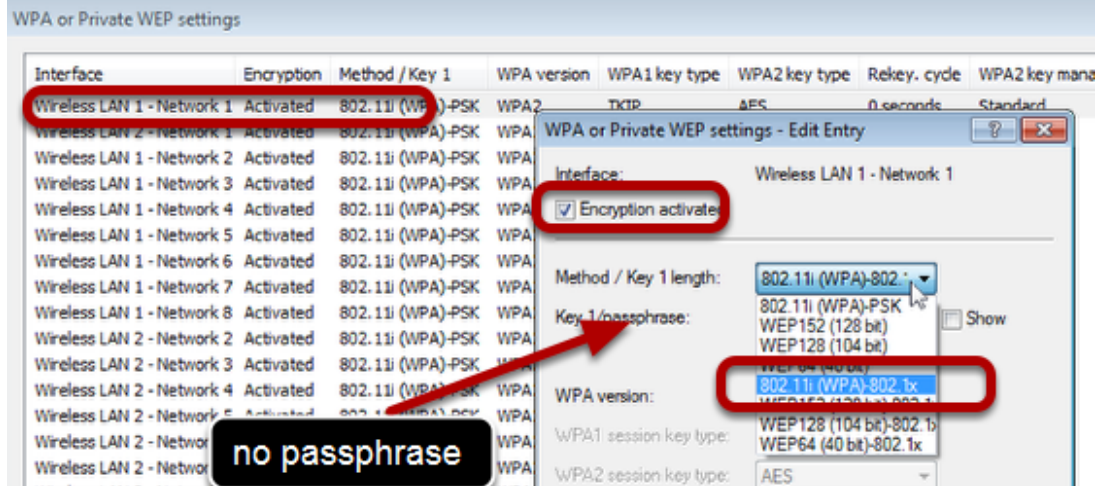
WPA or Private WEP settings

| Interface | Encryption | Method / Key 1 | WPA version | WPA1 key type | WPA2 key type | Rekey. cycle | WPA2 key mana |
|---|---|---|---|---|---|---|---|
| Wireless LAN 1 - Network 1 | Activated | 802.11i (WPA)-PSK | WPA2 | TKIP | AES | 0 seconds | Standard |
| Wireless LAN 2 - Network 1 | Activated | 802.11i (WPA)-PSK | WPA | | | | |
| Wireless LAN 1 - Network 2 | Activated | 802.11i (WPA)-PSK | WPA | | | | |
| Wireless LAN 1 - Network 3 | Activated | 802.11i (WPA)-PSK | WPA | | | | |
| Wireless LAN 1 - Network 4 | Activated | 802.11i (WPA)-PSK | WPA | | | | |
| Wireless LAN 1 - Network 5 | Activated | 802.11i (WPA)-PSK | WPA | | | | |
| Wireless LAN 1 - Network 6 | Activated | 802.11i (WPA)-PSK | WPA | | | | |
| Wireless LAN 1 - Network 7 | Activated | 802.11i (WPA)-PSK | WPA | | | | |
| Wireless LAN 1 - Network 8 | Activated | 802.11i (WPA)-PSK | WPA | | | | |
| Wireless LAN 2 - Network 2 | Activated | 802.11i (WPA)-PSK | WPA | | | | |
| Wireless LAN 2 - Network 3 | Activated | 802.11i (WPA)-PSK | WPA | | | | |
| Wireless LAN 2 - Network 4 | Activated | 802.11i (WPA)-PSK | WPA | | | | |
| Wireless LAN 2 - Network 5 | Activated | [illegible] | WPA | | | | |
| Wireless LAN 2 - Networ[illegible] | | | WPA | | | | |
| Wireless LAN 2 - Networ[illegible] | | | WPA | | | | |

WPA or Private WEP settings - Edit Entry

Interface: Wireless LAN 1 - Network 1

Encryption activated

Method / Key 1 length: 802.11i (WPA)-802.1x

802.11i (WPA)-PSK
WEP152 (128 bit)
WEP128 (104 bit)
WEP64 (40 bit)
802.11i (WPA)-802.1x
WEP152 (128 bit)-802.1x
WEP128 (104 bit)-802.1x
WEP64 (40 bit)-802.1x

Key 1/passphrase:

Show

WPA version:

WPA1 session key type:

WPA2 session key type: AES

no passphrase